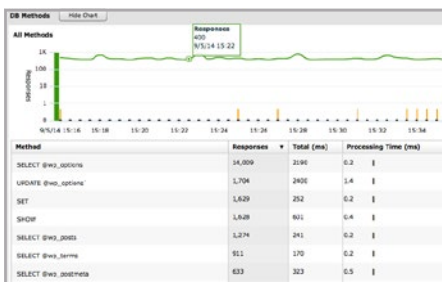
DB Methods Hide Chart

All Methods

Responses
400
9/5/14 15:22

1K
100
10
1
0

Responses

9/5/14 15:16 15:18 15:20 15:22 15:24 15:26 15:28 15:30 15:32 15:34

| Method | Responses ▼ | Total (ms) | Processing Time (ms) |
|---|---|---|---|
| SELECT @wp_options | 14,009 | 3190 | 0.2 |
| UPDATE @wp_options` | 1,704 | 2400 | 1.4 |
| SET | 1,629 | 252 | 0.2 |
| SHOW | 1,628 | 601 | 0.4 |
| SELECT @wp_posts | 1,274 | 241 | 0.2 |
| SELECT @wp_terms | 911 | 170 | 0.2 |
| SELECT @wp_postmeta | 633 | 323 | 0.5 |